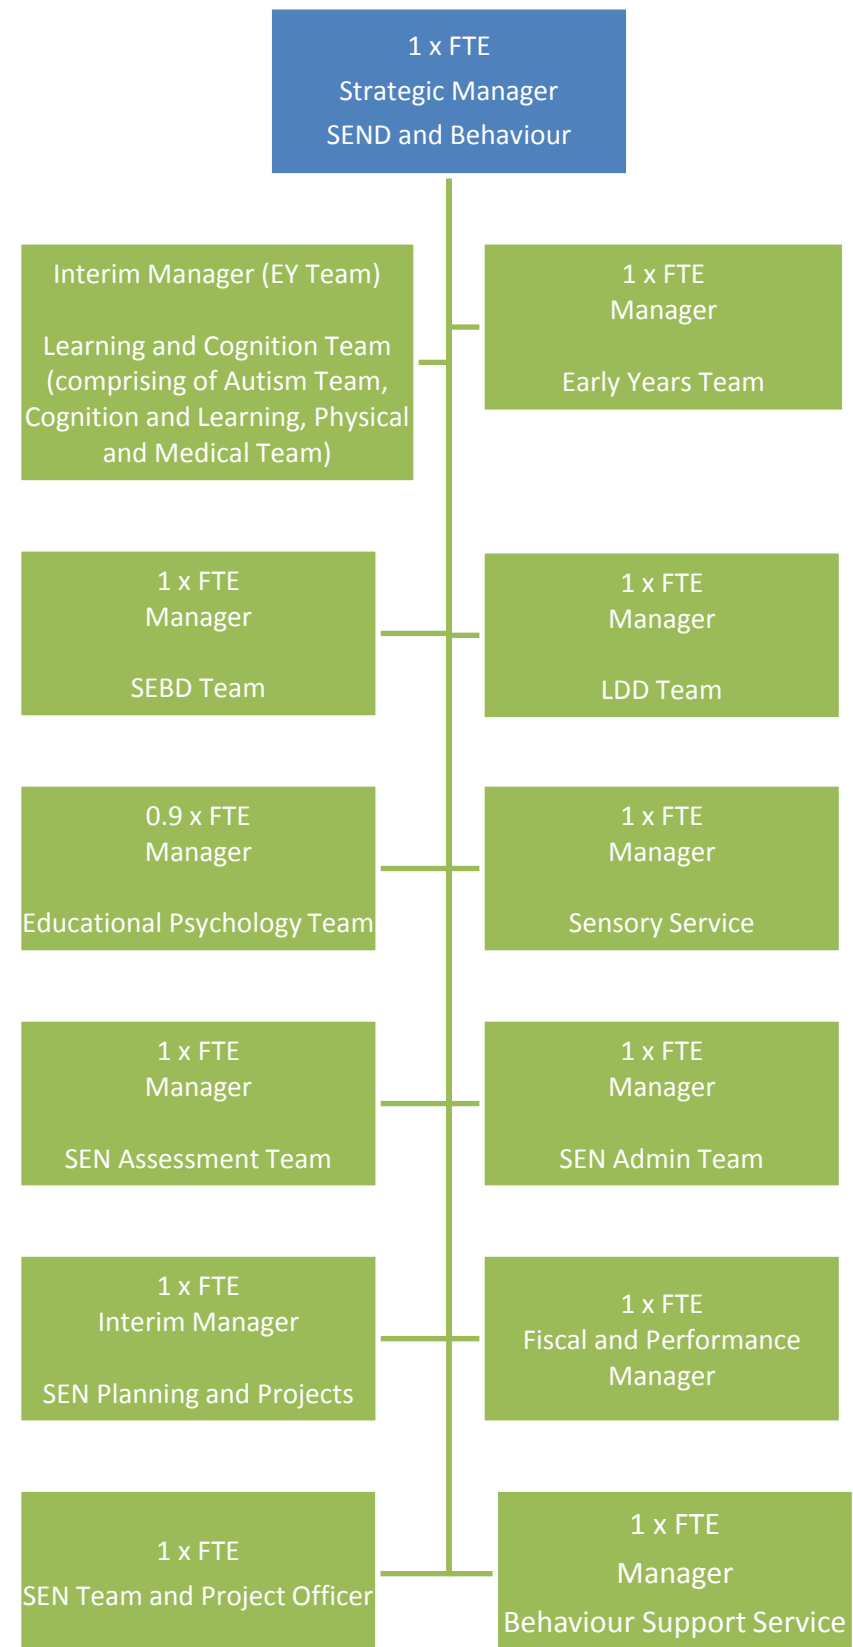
1 x FTE
Strategic Manager
SEND and Behaviour

Interim Manager (EY Team)

Learning and Cognition Team (comprising of Autism Team, Cognition and Learning, Physical and Medical Team)

1 x FTE
Manager

Early Years Team

1 x FTE
Manager

SEBD Team

1 x FTE
Manager

LDD Team

0.9 x FTE
Manager

Educational Psychology Team

1 x FTE
Manager

Sensory Service

1 x FTE
Manager

SEN Assessment Team

1 x FTE
Manager

SEN Admin Team

1 x FTE
Interim Manager

SEN Planning and Projects

1 x FTE
Fiscal and Performance Manager

1 x FTE
SEN Team and Project Officer

1 x FTE
Manager
Behaviour Support Service